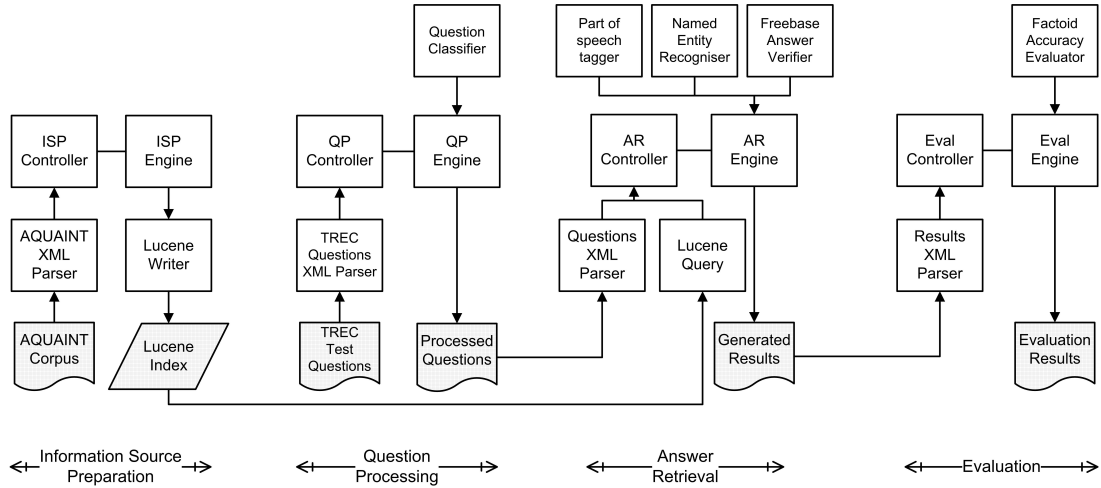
Question Classifier

Part of speech tagger

Named Entity Recogniser

Freebase Answer Verifier

Factoid Accuracy Evaluator

ISP Controller

ISP Engine

QP Controller

QP Engine

AR Controller

AR Engine

Eval Controller

Eval Engine

AQUAINT XML Parser

Lucene Writer

TREC Questions XML Parser

Questions XML Parser

Lucene Query

Results XML Parser

AQUAINT Corpus

Lucene Index

TREC Test Questions

Processed Questions

Generated Results

Evaluation Results

Information Source Preparation

Question Processing

Answer Retrieval

Evaluation